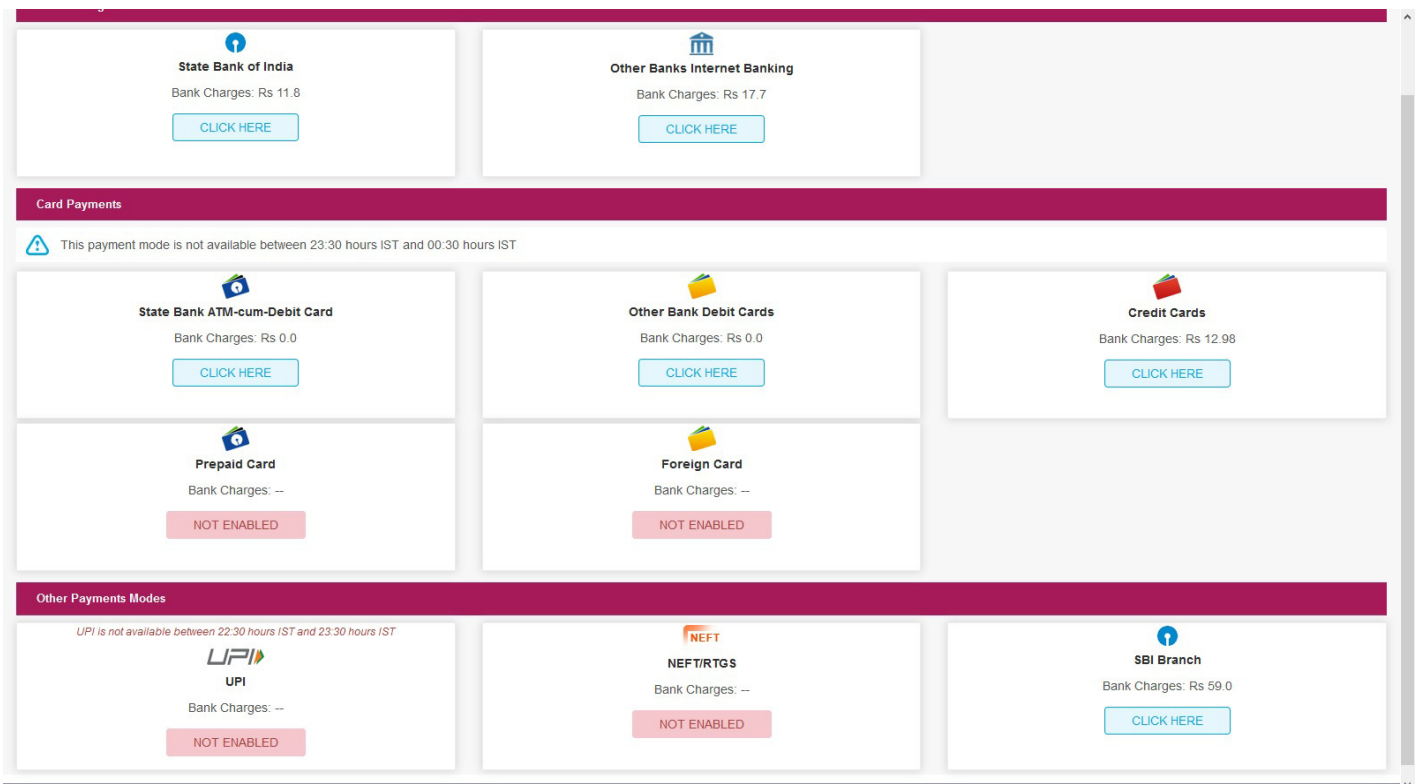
State Bank of India
Bank Charges: Rs 11.8
CLICK HERE

Other Banks Internet Banking
Bank Charges: Rs 17.7
CLICK HERE

Card Payments

This payment mode is not available between 23:30 hours IST and 00:30 hours IST

State Bank ATM-cum-Debit Card
Bank Charges: Rs 0.0
CLICK HERE

Other Bank Debit Cards
Bank Charges: Rs 0.0
CLICK HERE

Credit Cards
Bank Charges: Rs 12.98
CLICK HERE

Prepaid Card
Bank Charges: --
NOT ENABLED

Foreign Card
Bank Charges: --
NOT ENABLED

Other Payments Modes

UPI is not available between 22:30 hours IST and 23:30 hours IST
UPI
UPI
Bank Charges: --
NOT ENABLED

NEFT
NEFT/RTGS
Bank Charges: --
NOT ENABLED

SBI Branch
Bank Charges: Rs 59.0
CLICK HERE